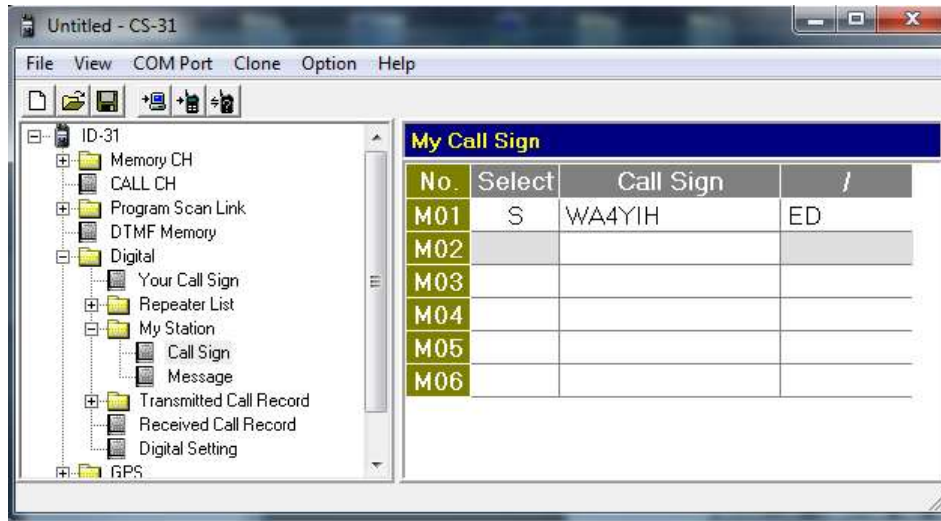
Untitled - CS-31

File View COM Port Clone Option Help

ID-31
Memory CH
CALL CH
Program Scan Link
DTMF Memory
Digital
Your Call Sign
Repeater List
My Station
Call Sign
Message
Transmitted Call Record
Received Call Record
Digital Setting
GPS

My Call Sign

| No. | Select | Call Sign | / |
|---|---|---|---|
| M01 | S | WA4YIH | ED |
| M02 | | | |
| M03 | | | |
| M04 | | | |
| M05 | | | |
| M06 | | | |